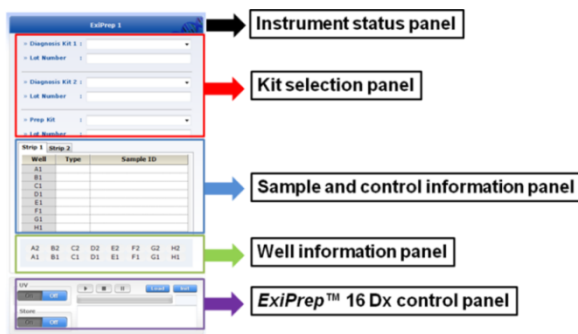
ExiPrep 1

Instrument status panel

» Diagnosis Kit 1 :
» Lot Number :
» Diagnosis Kit 2 :
» Lot Number :
» Prep Kit :
» Lot Number :

Kit selection panel

Strip 1 Strip 2

| Well | Type | Sample ID |
|---|---|---|
| A1 | | |
| B1 | | |
| C1 | | |
| D1 | | |
| E1 | | |
| F1 | | |
| G1 | | |
| H1 | | |

Sample and control information panel

A2 B2 C2 D2 E2 F2 G2 H2
A1 B1 C1 D1 E1 F1 G1 H1

Well information panel

UV
Off
Store
Off
Load
Set

ExiPrep™ 16 Dx control panel